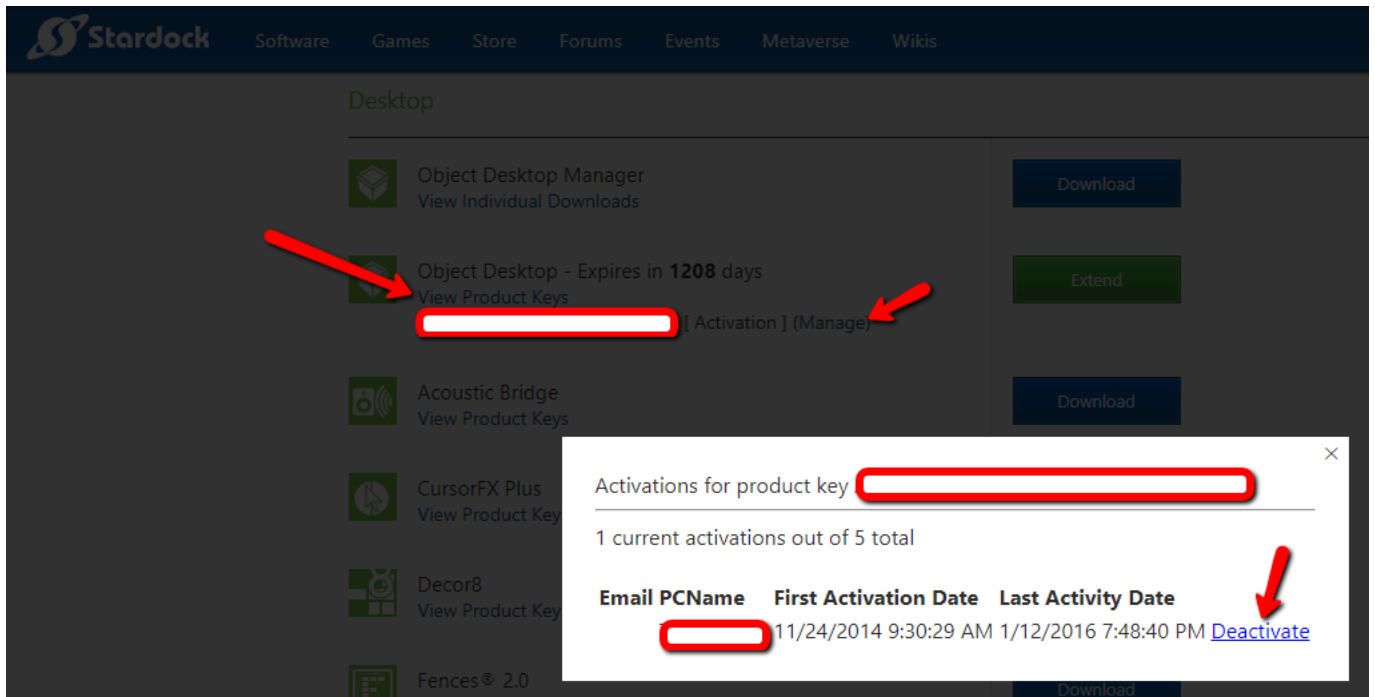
Stardock Software Games Store Forums Events Metaverse Wikis

Desktop

Object Desktop Manager
View Individual Downloads

Download

Object Desktop - Expires in **1208** days
View Product Keys
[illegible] [ Activation ] (Manage)

Extend

Acoustic Bridge
View Product Keys

Download

CursorFX Plus
View Product Key

Decor8
View Product Key

Fences® 2.0

Download

×

Activations for product key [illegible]

1 current activations out of 5 total

| Email | PCName | First Activation Date | Last Activity Date | |
|---|---|---|---|---|
| | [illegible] | 11/24/2014 9:30:29 AM | 1/12/2016 7:48:40 PM | Deactivate |